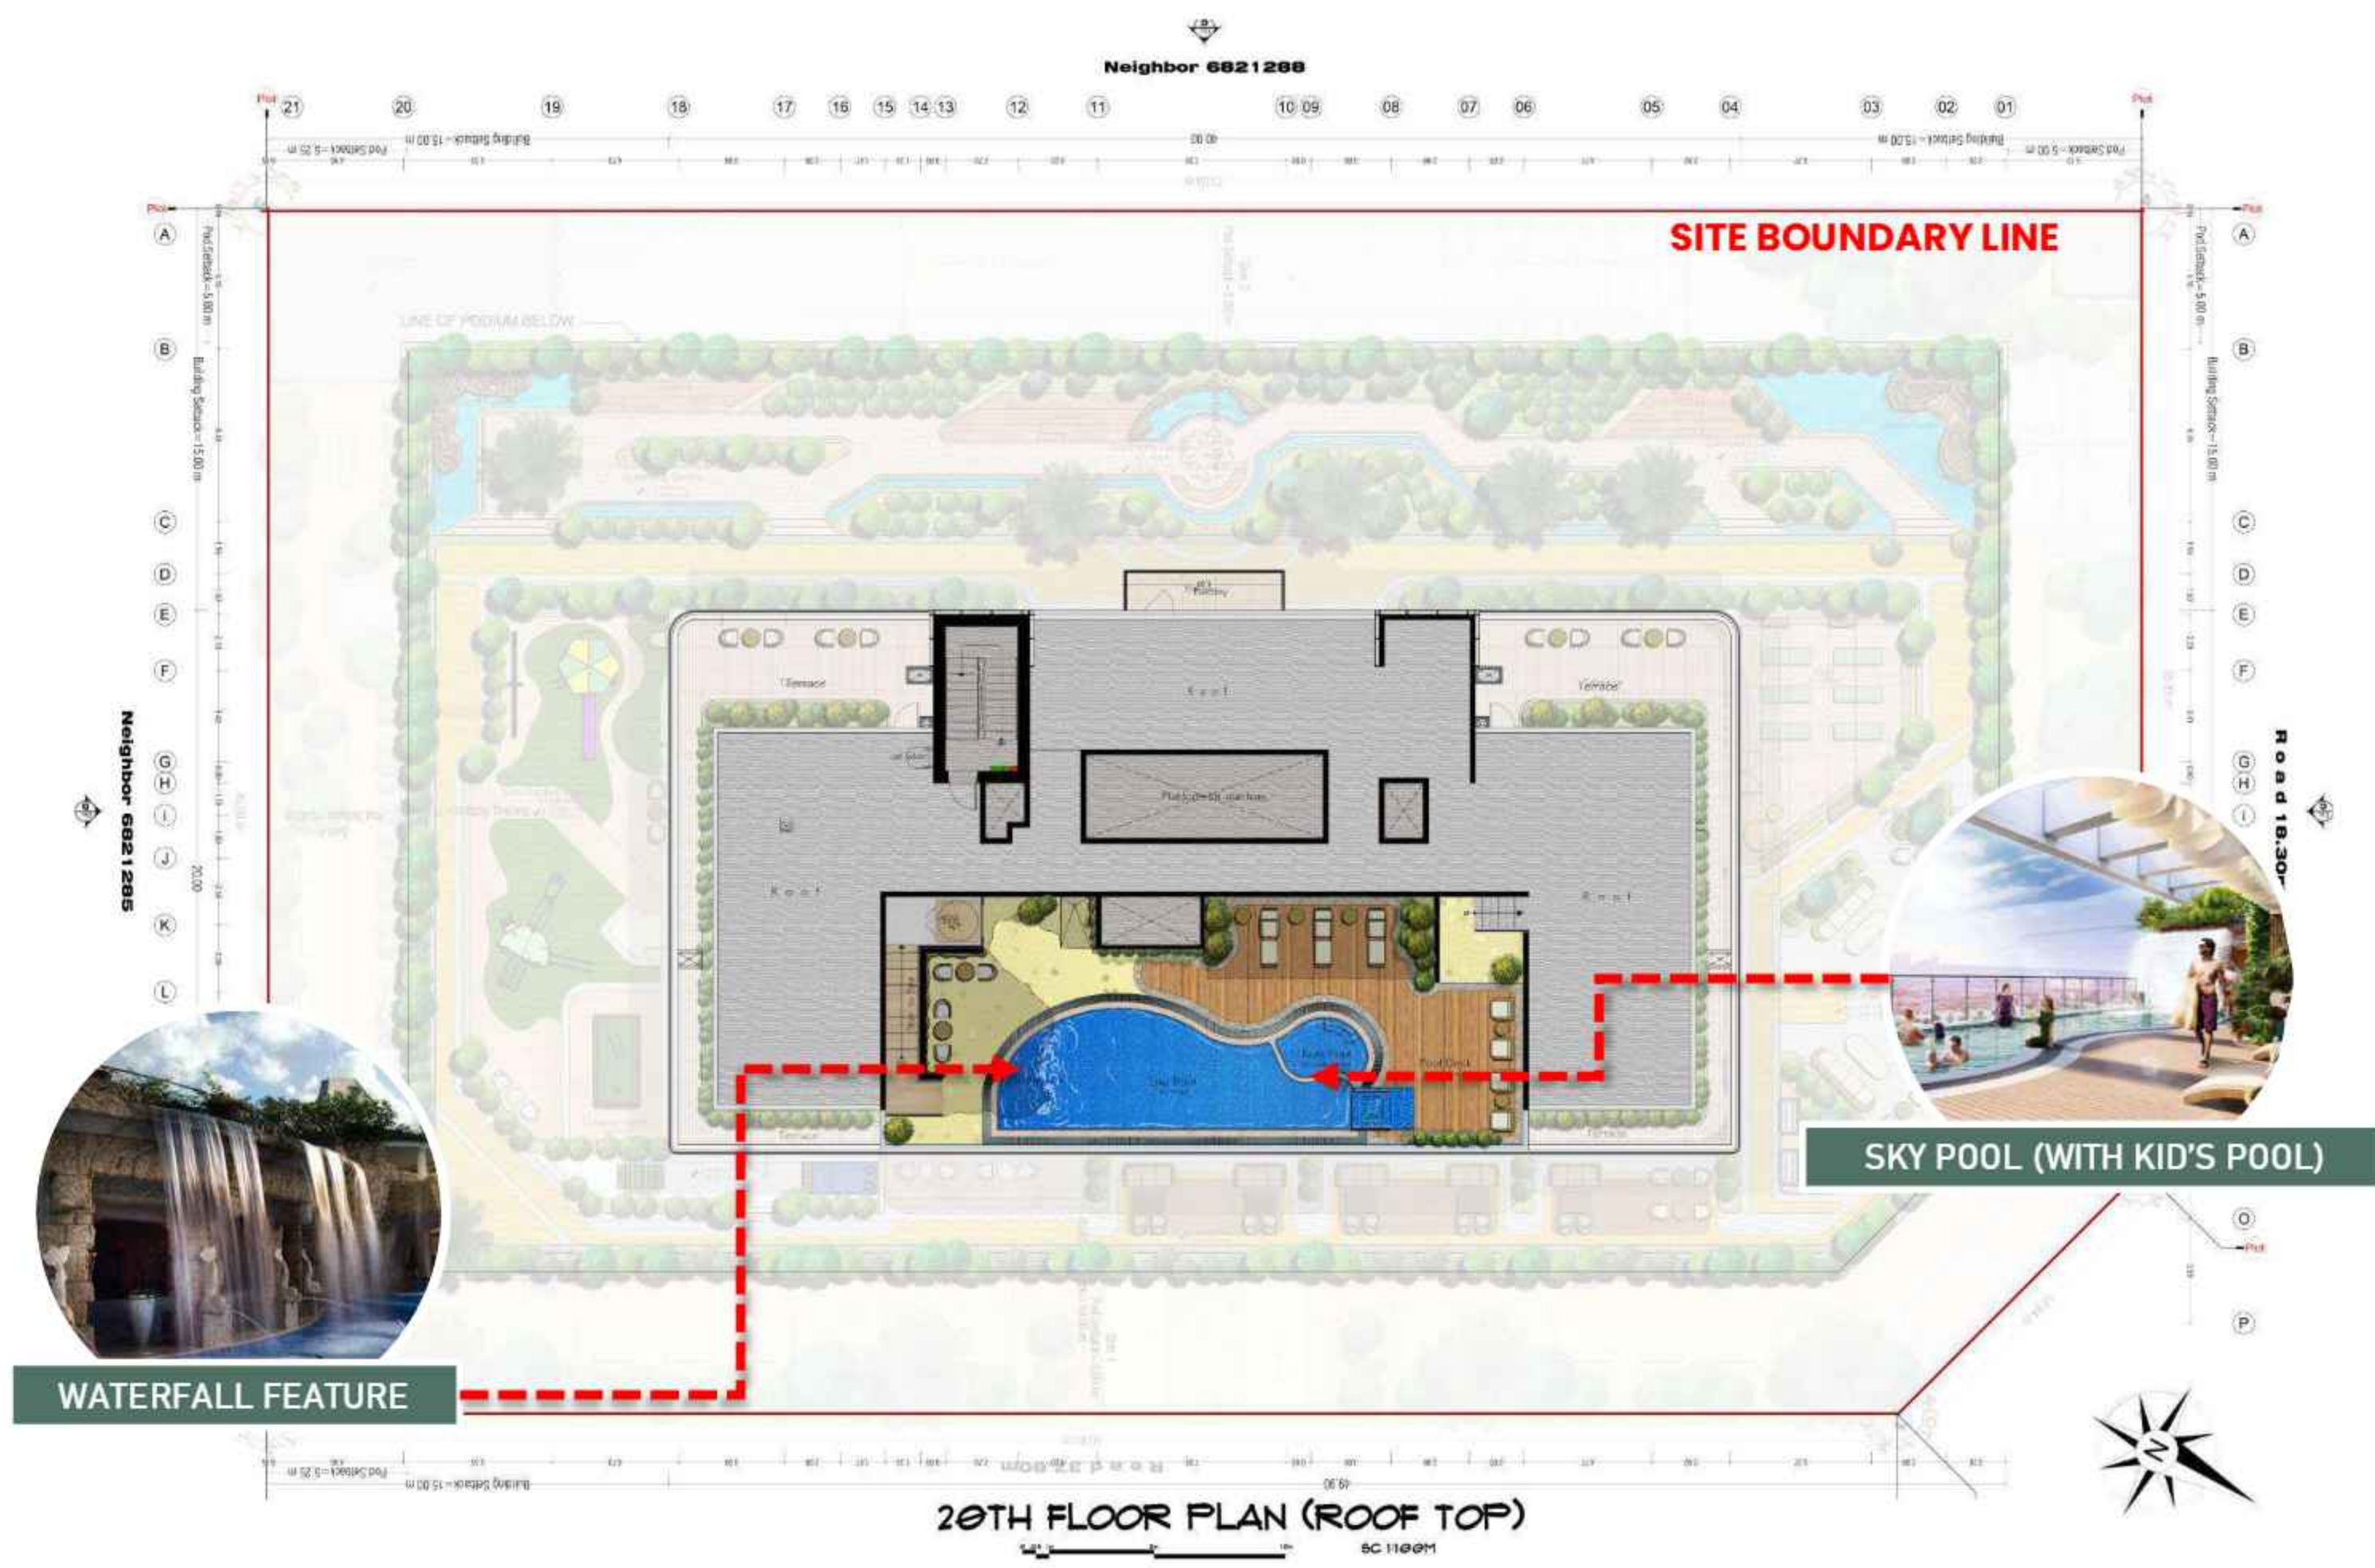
Neighbor 6821288

21 20 19 18 17 16 15 14 13 12 11 10 09 08 07 06 05 04 03 02 01

SITE BOUNDARY LINE

A B C D E F G H I J K L O P

Neighbor 6821285

Road 18.30m

Terrace

Roof

Terrace

Roof

Roof

SKY POOL (WITH KID'S POOL)

WATERFALL FEATURE

Terrace

Terrace

Road 32.00m

N

20TH FLOOR PLAN (ROOF TOP)

SC 1:100M